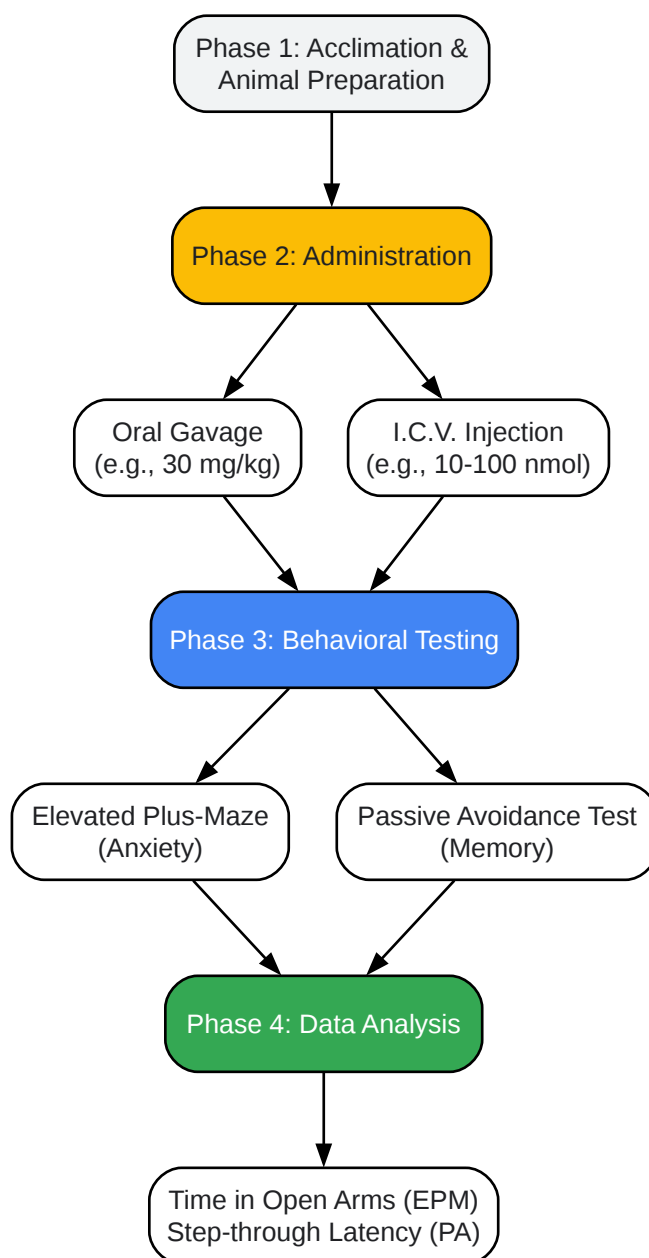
Phase 1: Acclimation & Animal Preparation

Phase 2: Administration

Oral Gavage (e.g., 30 mg/kg)

I.C.V. Injection (e.g., 10-100 nmol)

Phase 3: Behavioral Testing

Elevated Plus-Maze (Anxiety)

Passive Avoidance Test (Memory)

Phase 4: Data Analysis

Time in Open Arms (EPM)
Step-through Latency (PA)